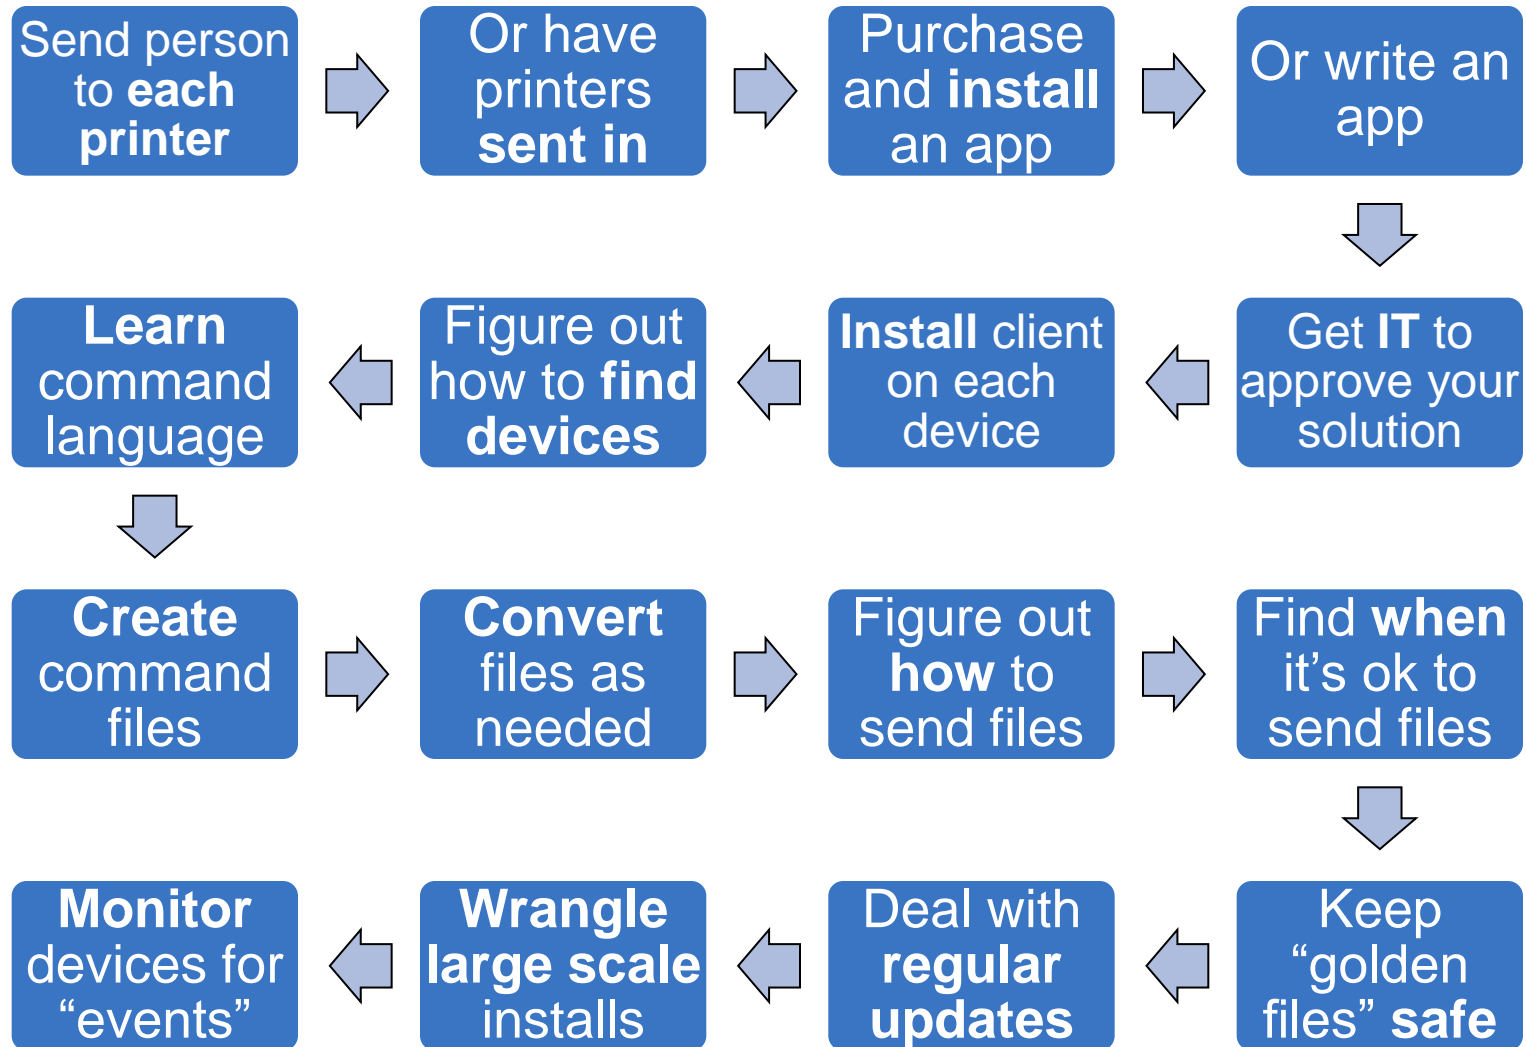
Send person to each printer

Or have printers sent in

Purchase and install an app

Or write an app

Get IT to approve your solution

Install client on each device

Figure out how to find devices

Learn command language

Create command files

Convert files as needed

Figure out how to send files

Find when it’s ok to send files

Keep “golden files” safe

Deal with regular updates

Wrangle large scale installs

Monitor devices for “events”